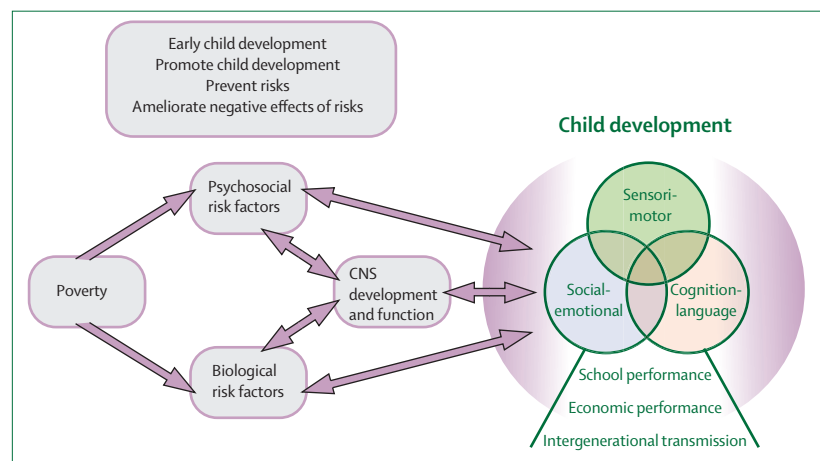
Early child development
Promote child development
Prevent risks
Ameliorate negative effects of risks

Child development

Psychosocial risk factors

Poverty

CNS development and function

Biological risk factors

Sensorimotor

Social-emotional

Cognition-language

School performance

Economic performance

Intergenerational transmission